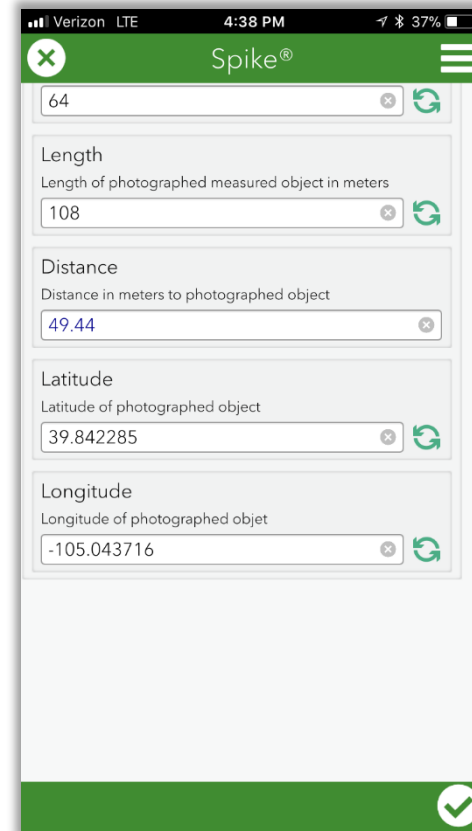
Verizon LTE 4:38 PM 37%

Spike®

64

Length
Length of photographed measured object in meters
108

Distance
Distance in meters to photographed object
49.44

Latitude
Latitude of photographed object
39.842285

Longitude
Longitude of photographed objet
-105.043716